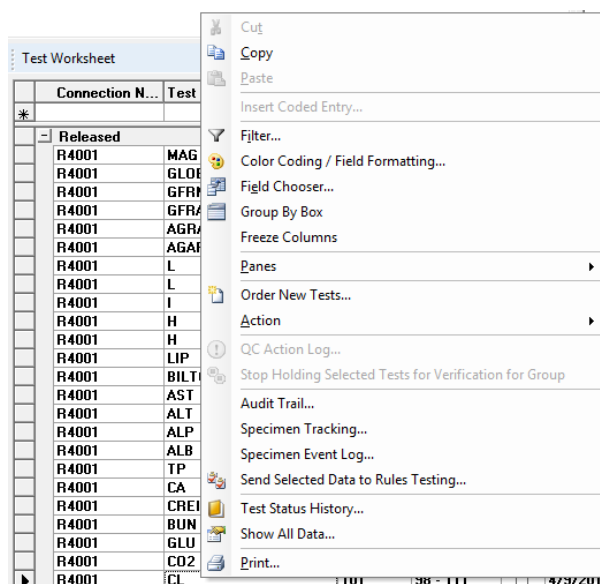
Test Worksheet

| | Connection N... | Test |
|---|---|---|
| * | | |
| | − Released | |
| | R4001 | MAG |
| | R4001 | GLOE |
| | R4001 | GFRI |
| | R4001 | GFRA |
| | R4001 | AGRA |
| | R4001 | AGAF |
| | R4001 | L |
| | R4001 | L |
| | R4001 | I |
| | R4001 | H |
| | R4001 | H |
| | R4001 | LIP |
| | R4001 | BILTI |
| | R4001 | AST |
| | R4001 | ALT |
| | R4001 | ALP |
| | R4001 | ALB |
| | R4001 | TP |
| | R4001 | CA |
| | R4001 | CREI |
| | R4001 | BUN |
| | R4001 | GLU |
| | R4001 | CO2 |
| ▸ | R4001 | CL |

101 | 98 - 111 | 4/9/201

Cut
Copy
Paste
Insert Coded Entry...
Filter...
Color Coding / Field Formatting...
Field Chooser...
Group By Box
Freeze Columns
Panes
Order New Tests...
Action
QC Action Log...
Stop Holding Selected Tests for Verification for Group
Audit Trail...
Specimen Tracking...
Specimen Event Log...
Send Selected Data to Rules Testing...
Test Status History...
Show All Data...
Print...